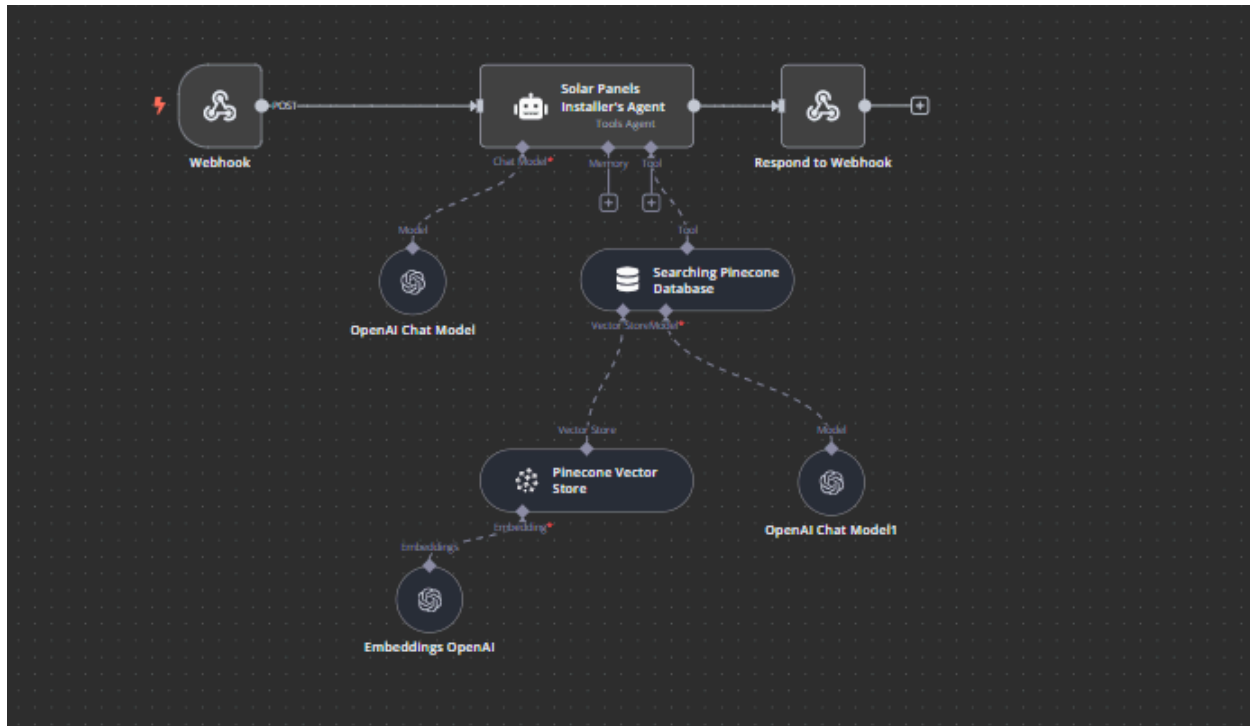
Webhook

POST

Solar Panels Installer's Agent
Tools Agent

Respond to Webhook

Chat Model*

Memory

Tool

Model

OpenAI Chat Model

Tool

Searching Pinecone Database

Vector Store

Model*

Vector Store

Pinecone Vector Store

Model

OpenAI Chat Model1

Embedding*

Embeddings

Embeddings OpenAI